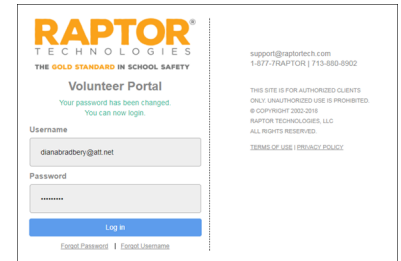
RAPTOR®
TECHNOLOGIES
THE GOLD STANDARD IN SCHOOL SAFETY

Volunteer Portal

Your password has been changed.
You can now login.

Username
dianabradbery@att.net

Password
••••••••••

Log in

Forgot Password | Forgot Username

support@raptortech.com
1-877-7RAPTOR | 713-880-8902

THIS SITE IS FOR AUTHORIZED CLIENTS ONLY. UNAUTHORIZED USE IS PROHIBITED.
© COPYRIGHT 2002-2018
RAPTOR TECHNOLOGIES, LLC.
ALL RIGHTS RESERVED.

TERMS OF USE | PRIVACY POLICY